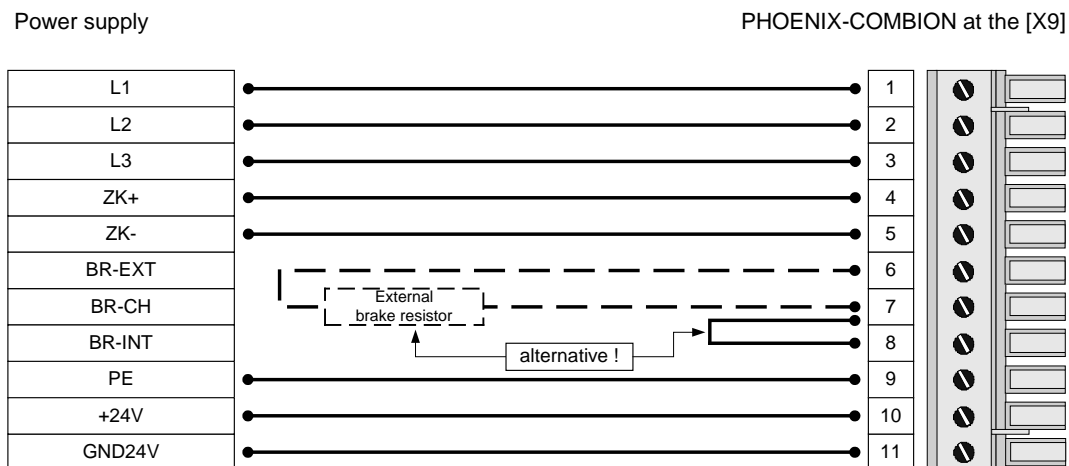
Power supply

PHOENIX-COMBION at the [X9]

| | |
|---|---|
| L1 | 1 |
| L2 | 2 |
| L3 | 3 |
| ZK+ | 4 |
| ZK- | 5 |
| BR-EXT | 6 |
| BR-CH | 7 |
| BR-INT | 8 |
| PE | 9 |
| +24V | 10 |
| GND24V | 11 |

External brake resistor

alternative !